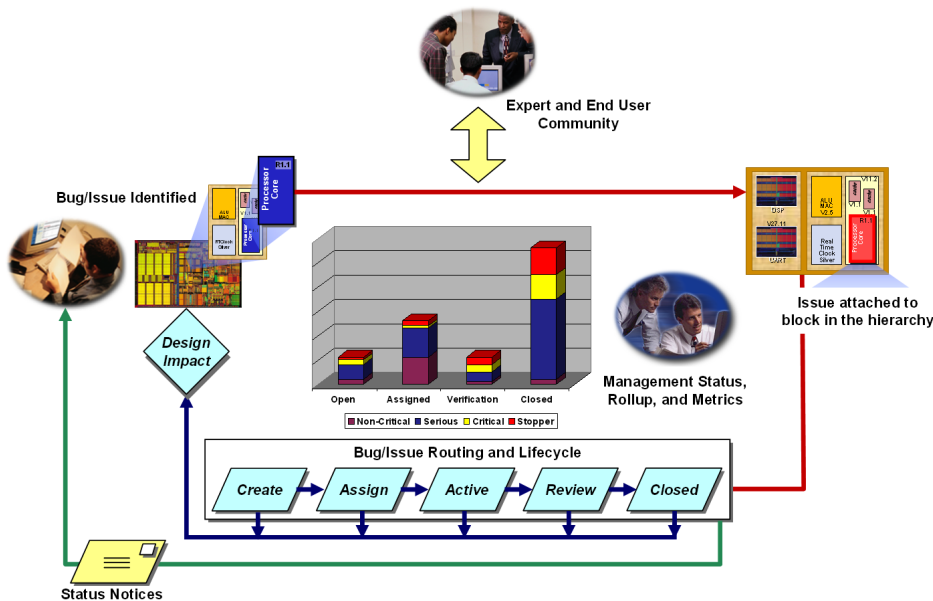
Expert and End User Community

Bug/Issue Identified

R1.1
Processor Core

ALU MAC
V1.1
RTClock Silver

Design Impact

Open
Assigned
Verification
Closed

Non-Critical
Serious
Critical
Stopper

DSP
V27.11
UART
ALU MAC V2.5
V1.1
V1.2
Real Time Clock Silver
R1.1
Processor Core

Issue attached to block in the hierarchy

Management Status, Rollup, and Metrics

Bug/Issue Routing and Lifecycle

Create
Assign
Active
Review
Closed

Status Notices